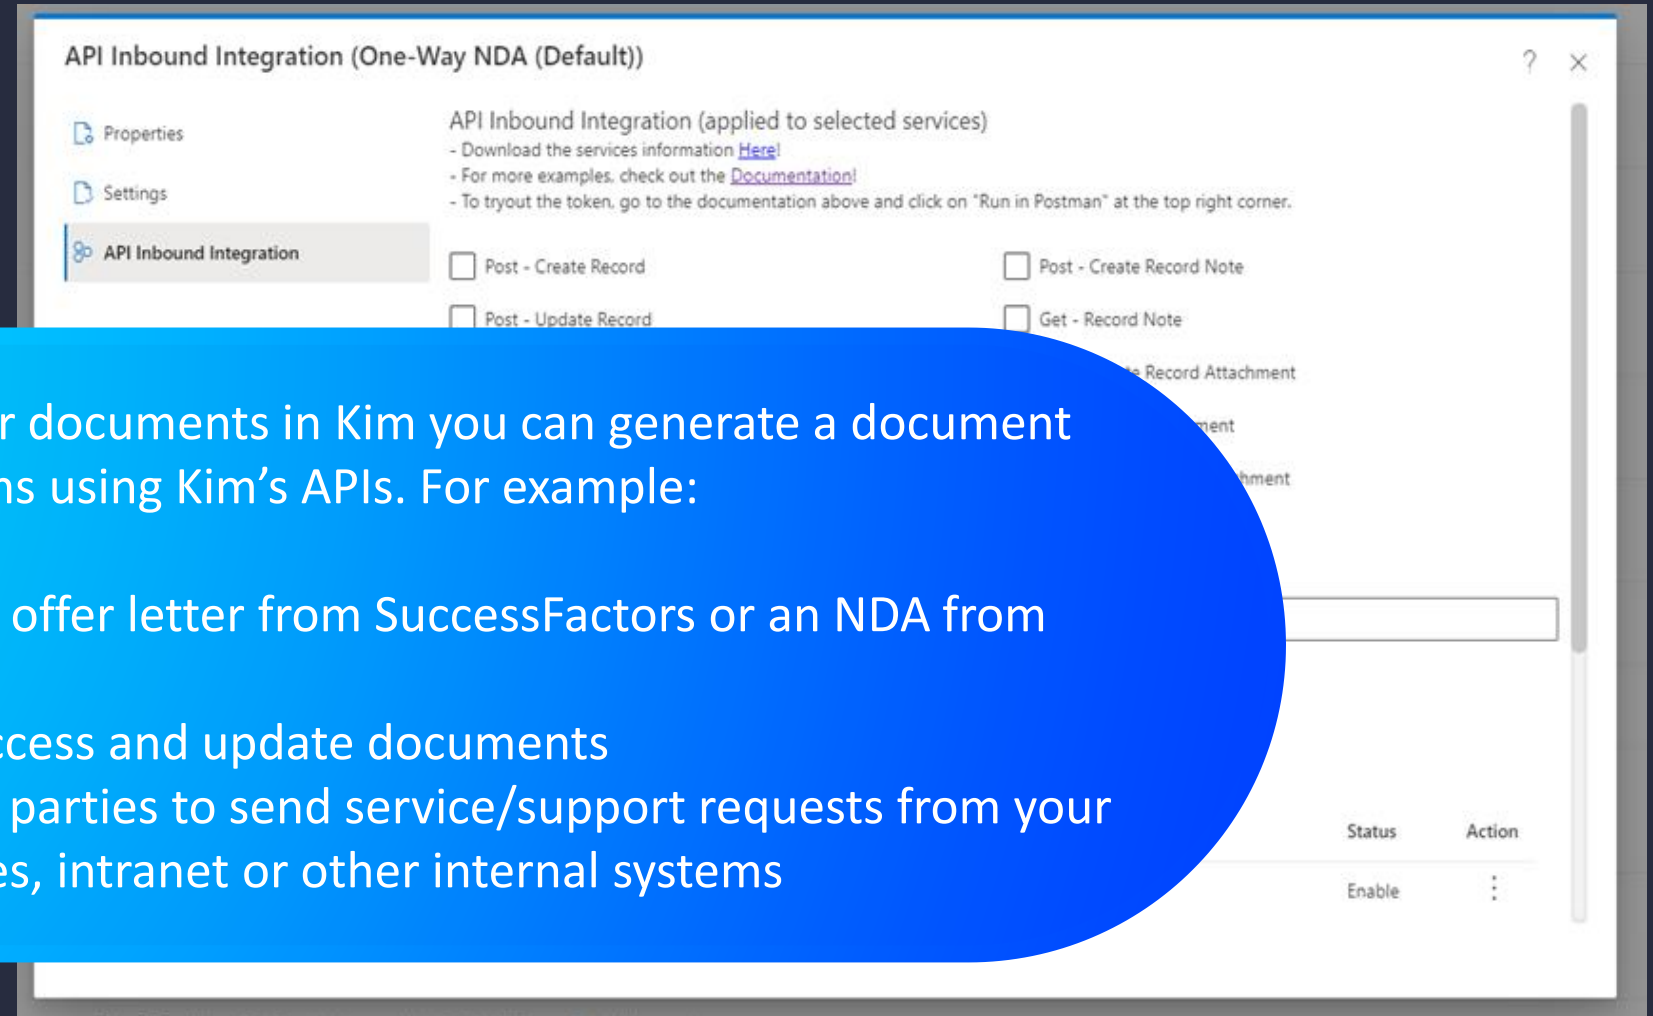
API Inbound Integration (One-Way NDA (Default))

?

×

Properties

Settings

API Inbound Integration

API Inbound Integration (applied to selected services)

- Download the services information Here!

- For more examples, check out the Documentation!

- To tryout the token, go to the documentation above and click on "Run in Postman" at the top right corner.

Post - Create Record

Post - Create Record Note

Post - Update Record

Get - Record Note

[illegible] Record Attachment

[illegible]ment

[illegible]hment

r documents in Kim you can generate a document ns using Kim's APIs. For example:

offer letter from SuccessFactors or an NDA from

ccess and update documents

parties to send service/support requests from your es, intranet or other internal systems

Status

Action

Enable

⋮